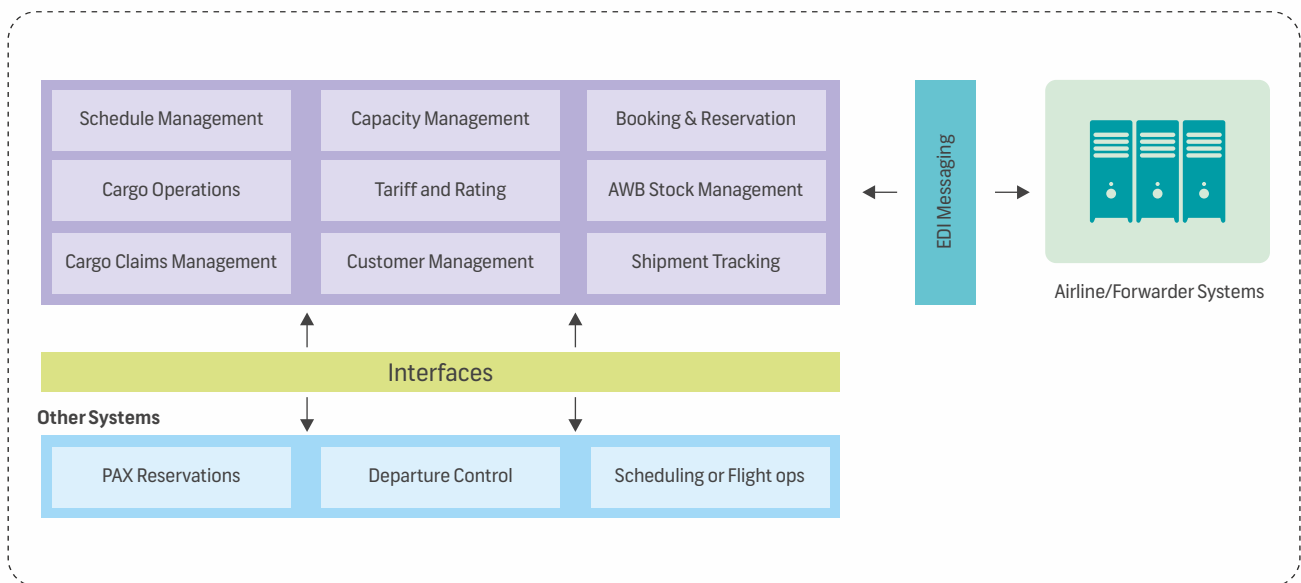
Schedule Management
Capacity Management
Booking & Reservation
Cargo Operations
Tariff and Rating
AWB Stock Management
Cargo Claims Management
Customer Management
Shipment Tracking

EDI Messaging

Airline/Forwarder Systems

Interfaces

Other Systems

PAX Reservations
Departure Control
Scheduling or Flight ops